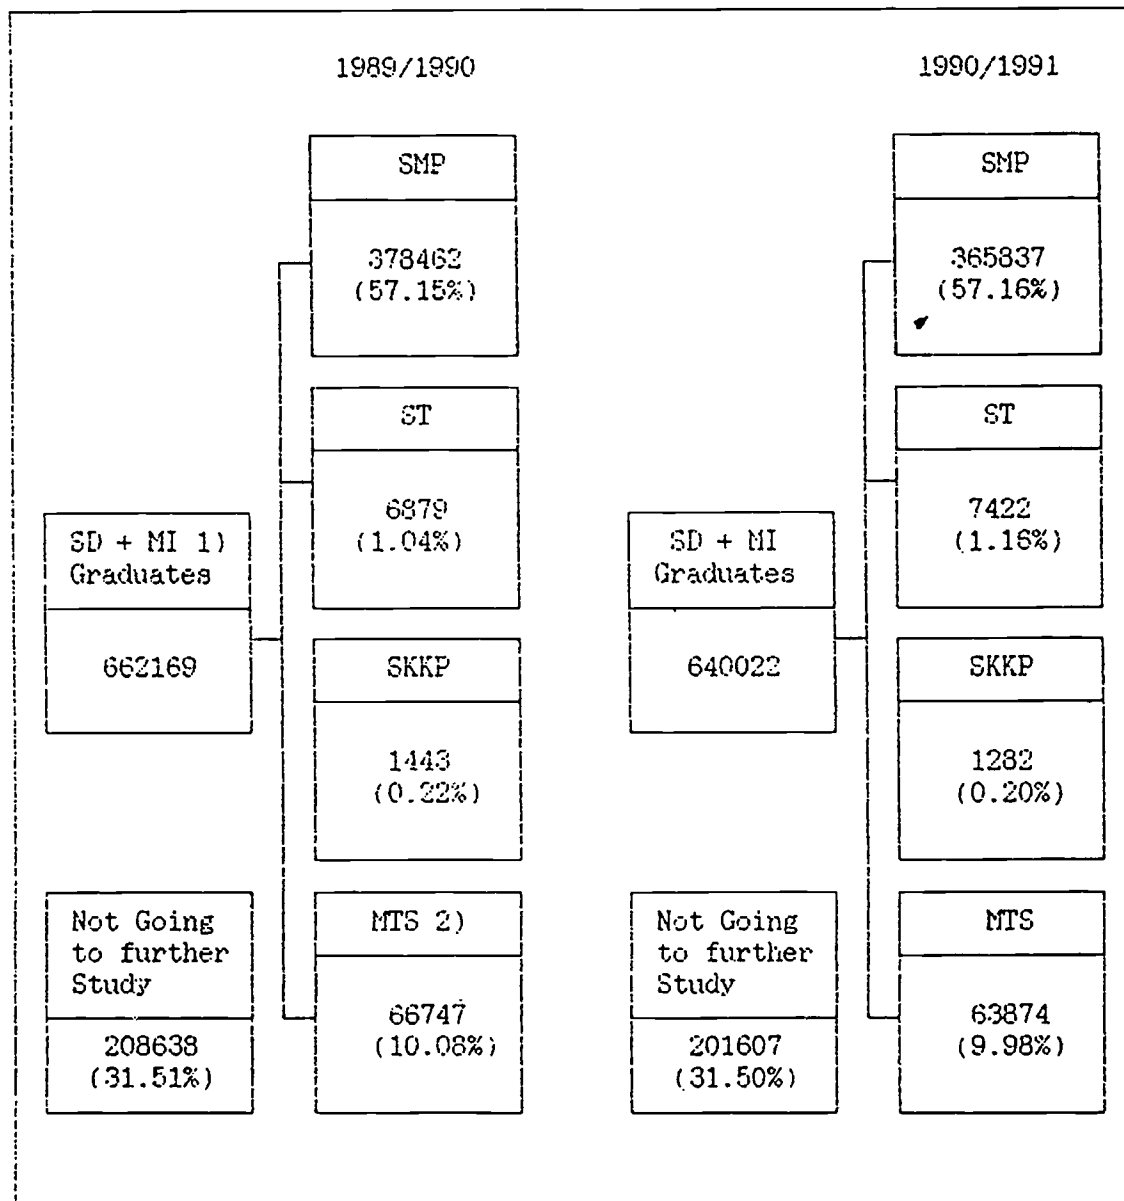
1989/1990

1990/1991

SMP

378462
(57.15%)

ST

6879
(1.04%)

SD + MI 1)
Graduates

662169

SKKP

1443
(0.22%)

Not Going to further Study

208638
(31.51%)

MTS 2)

66747
(10.08%)

SMP

365837
(57.16%)

ST

7422
(1.16%)

SD + MI
Graduates

640022

SKKP

1282
(0.20%)

Not Going to further Study

201607
(31.50%)

MTS

63874
(9.98%)